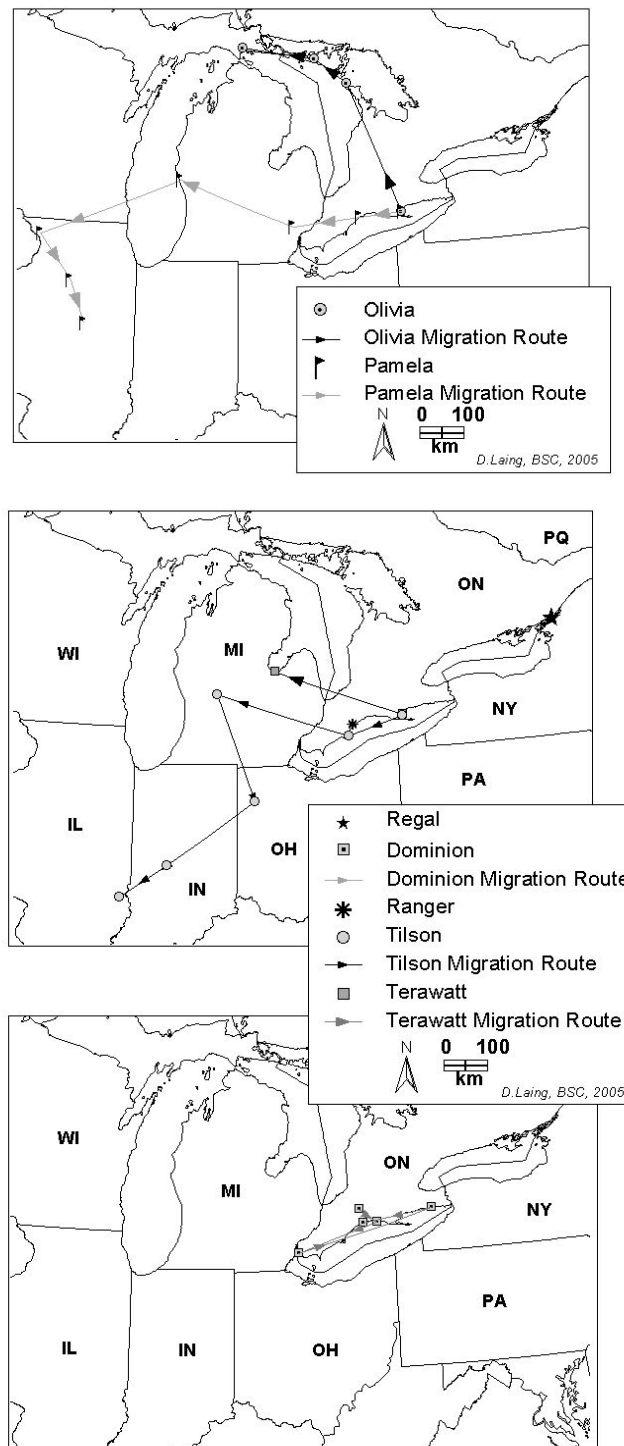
Olivia
Olivia Migration Route
Pamela
Pamela Migration Route
N
0 100
km
D.Laing, BSC, 2005

PQ
ON
WI
MI
NY
PA
IL
OH
IN
Regal
Dominion
Dominion Migration Route
Ranger
Tilson
Tilson Migration Route
Terawatt
Terawatt Migration Route
N
0 100
km
D.Laing, BSC, 2005

WI
MI
ON
NY
PA
IL
IN
OH